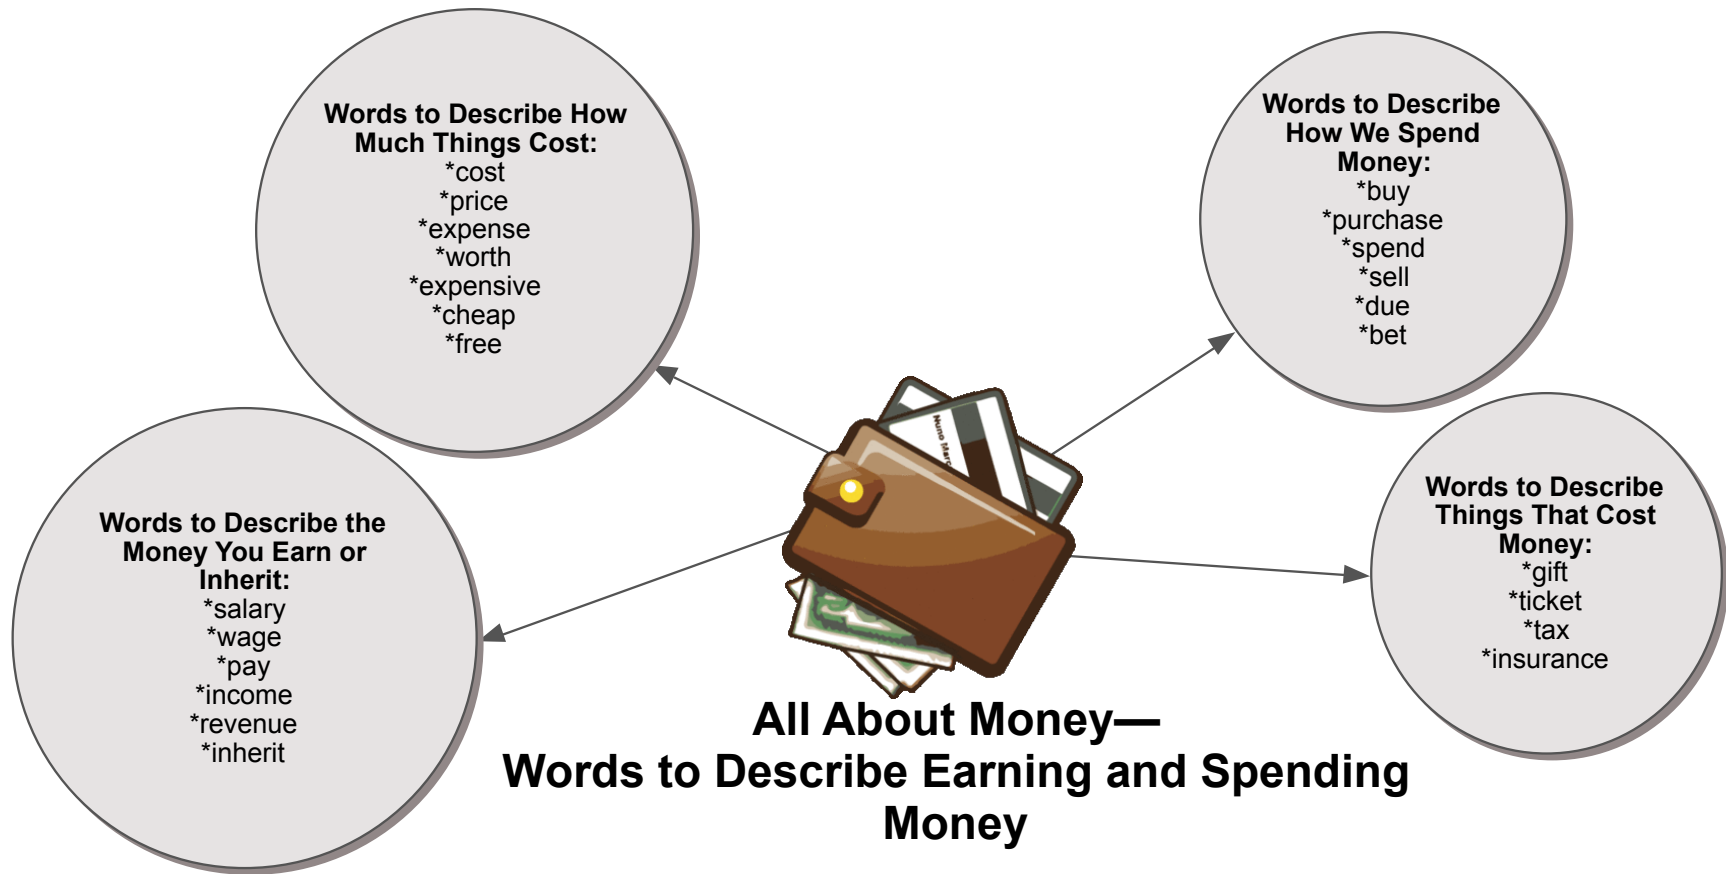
**Words to Describe How Much Things Cost:**
*cost
*price
*expense
*worth
*expensive
*cheap
*free

**Words to Describe How We Spend Money:**
*buy
*purchase
*spend
*sell
*due
*bet

Nuno Mar

**Words to Describe the Money You Earn or Inherit:**
*salary
*wage
*pay
*income
*revenue
*inherit

**Words to Describe Things That Cost Money:**
*gift
*ticket
*tax
*insurance

**All About Money—
Words to Describe Earning and Spending Money**